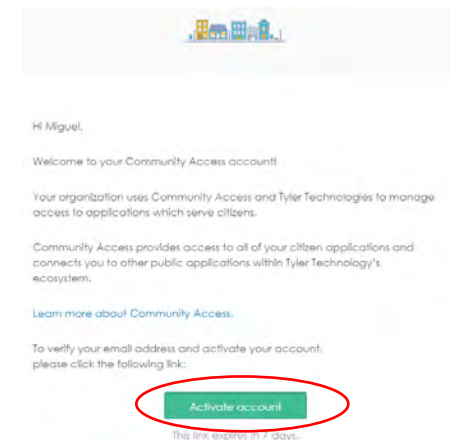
Hi Miguel,

Welcome to your Community Access account!

Your organization uses Community Access and Tyler Technologies to manage access to applications which serve citizens.

Community Access provides access to all of your citizen applications and connects you to other public applications within Tyler Technology's ecosystem.

Learn more about Community Access.

To verify your email address and activate your account, please click the following link:

Activate account

This link expires in 7 days.